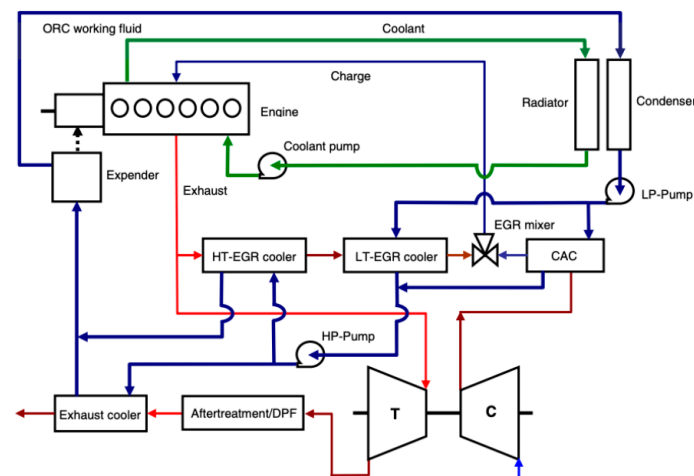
ORC working fluid

Coolant

Charge

Engine

Radiator

Condenser

Coolant pump

Expender

Exhaust

LP-Pump

EGR mixer

HT-EGR cooler

LT-EGR cooler

CAC

HP-Pump

Exhaust cooler

Aftertreatment/DPF

T

C